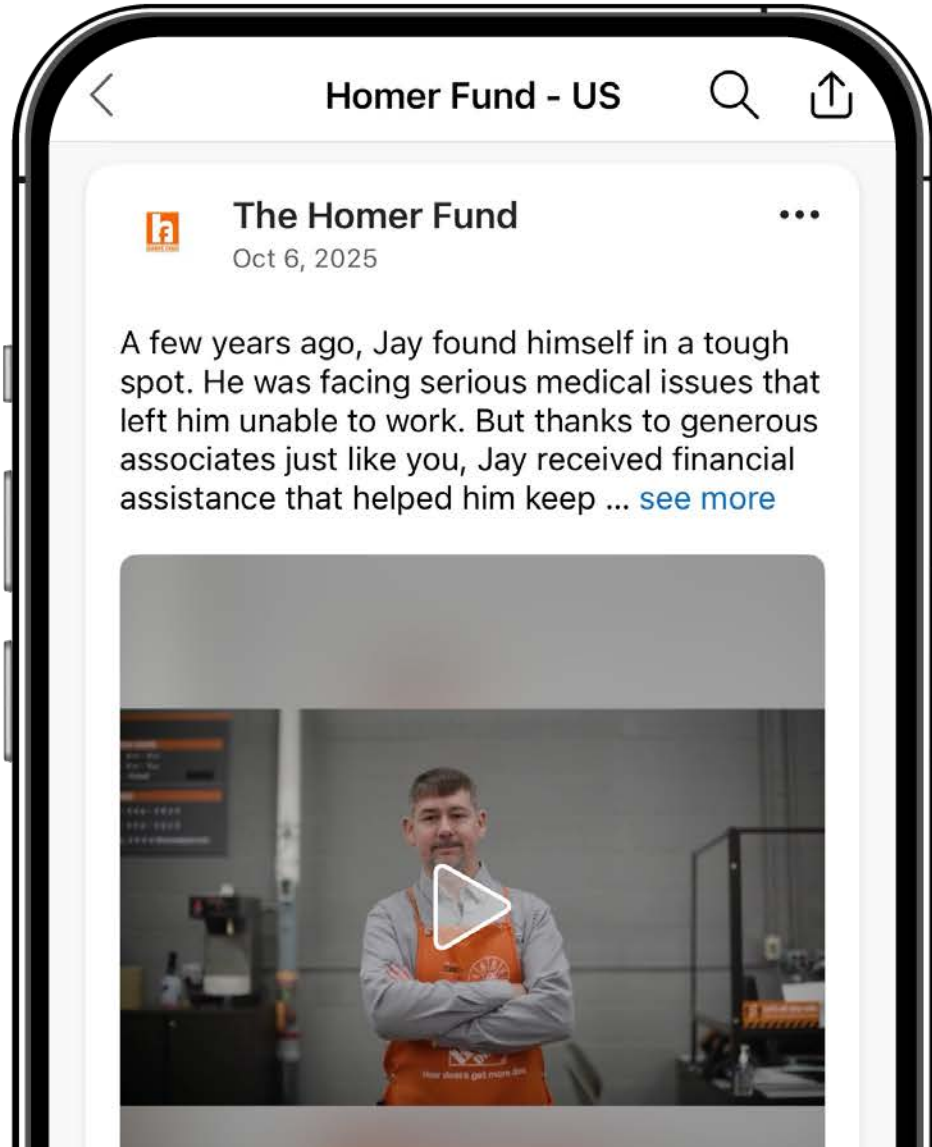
Homer Fund - US

The Homer Fund
Oct 6, 2025

•••

A few years ago, Jay found himself in a tough spot. He was facing serious medical issues that left him unable to work. But thanks to generous associates just like you, Jay received financial assistance that helped him keep ... see more

How doers get more done